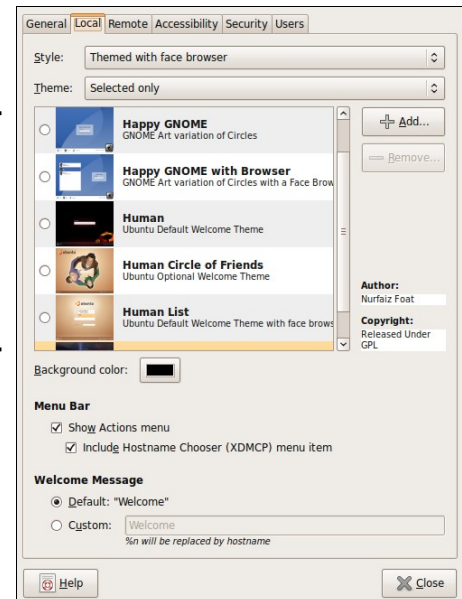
General | Local | Remote | Accessibility | Security | Users

Style: Themed with face browser

Theme: Selected only

Happy GNOME
GNOME Art variation of Circles

Happy GNOME with Browser
GNOME Art variation of Circles with a Face Brow

Human
Ubuntu Default Welcome Theme

Human Circle of Friends
Ubuntu Optional Welcome Theme

Human List
Ubuntu Default Welcome Theme with face brows

Add...

Remove...

Author:
Nurfaiz Foat

Copyright:
Released Under GPL

Background color:

Menu Bar

Show Actions menu

Include Hostname Chooser (XDMCP) menu item

Welcome Message

Default: "Welcome"

Custom: Welcome

%n will be replaced by hostname

Help

Close